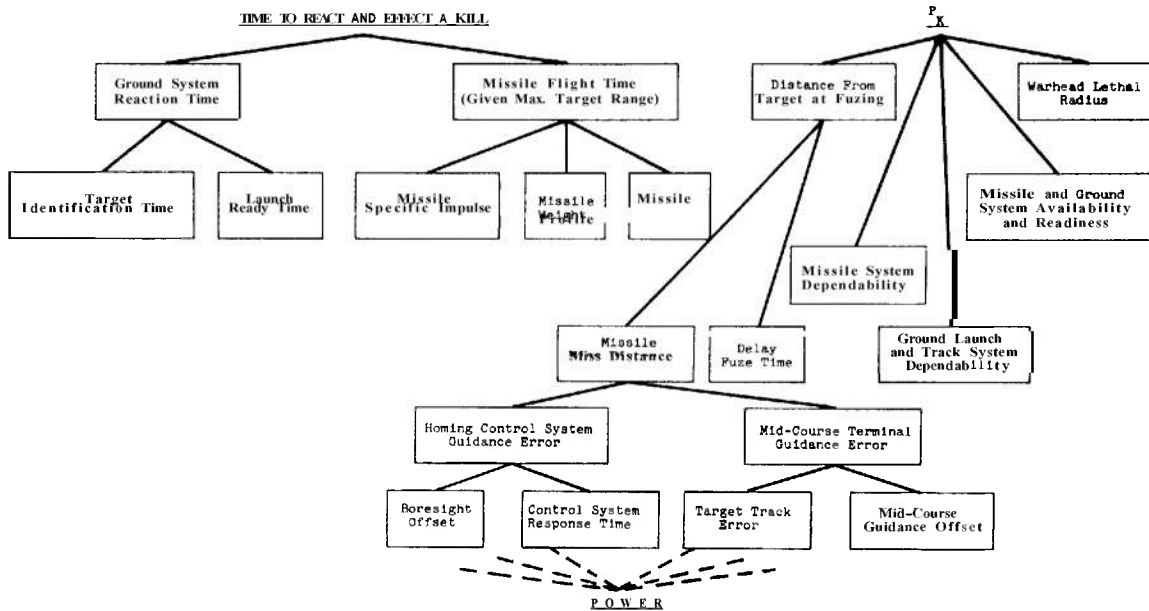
TIME TO REACT AND EFFECT A KILL

Ground System Reaction Time

Missile Flight Time (Given Max. Target Range)

Target Identification Time

Launch Ready Time

Missile Specific Impulse

Missile Weight Profile

Missile

$P_K$

Distance From Target at Fuzing

Warhead Lethal Radius

Missile and Ground System Availability and Readiness

Missile System Dependability

Ground Launch and Track System Dependability

Missile Miss Distance

Delay Fuze Time

Homing Control System Guidance Error

Mid-Course Terminal Guidance Error

Boresight Offset

Control System Response Time

Target Track Error

Mid-Course Guidance Offset

POWER